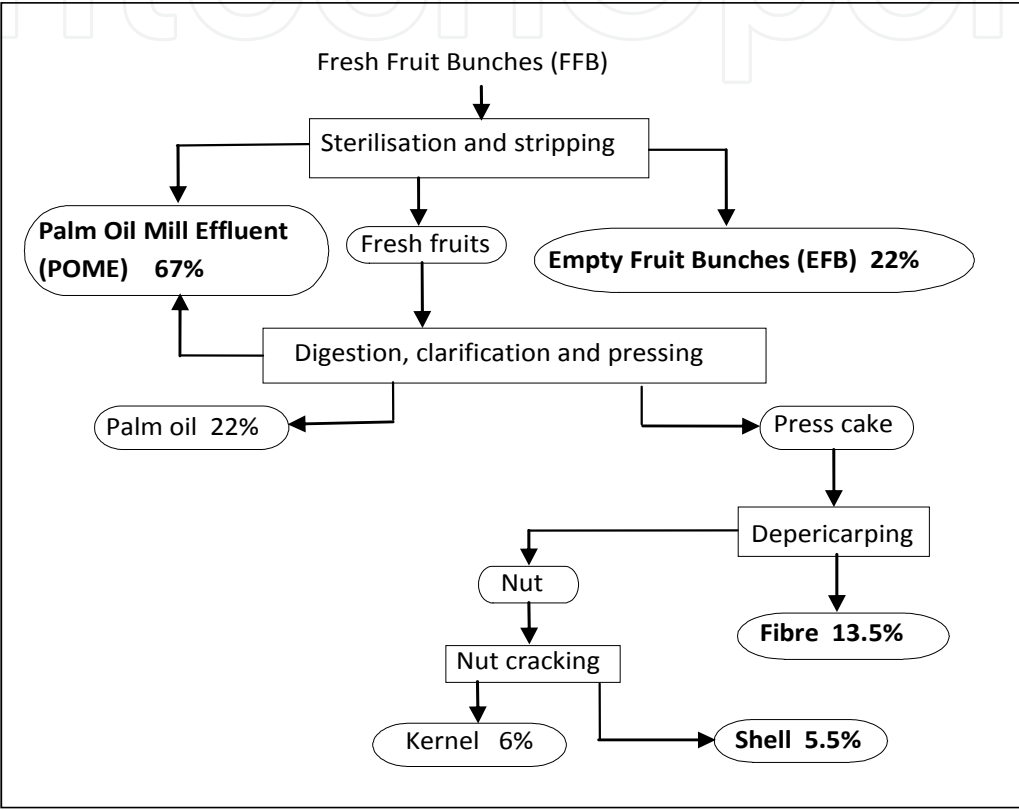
Fresh Fruit Bunches (FFB)

Sterilisation and stripping

Palm Oil Mill Effluent (POME) 67%

Fresh fruits

Empty Fruit Bunches (EFB) 22%

Digestion, clarification and pressing

Palm oil 22%

Press cake

Depericarping

Nut

Fibre 13.5%

Nut cracking

Kernel 6%

Shell 5.5%